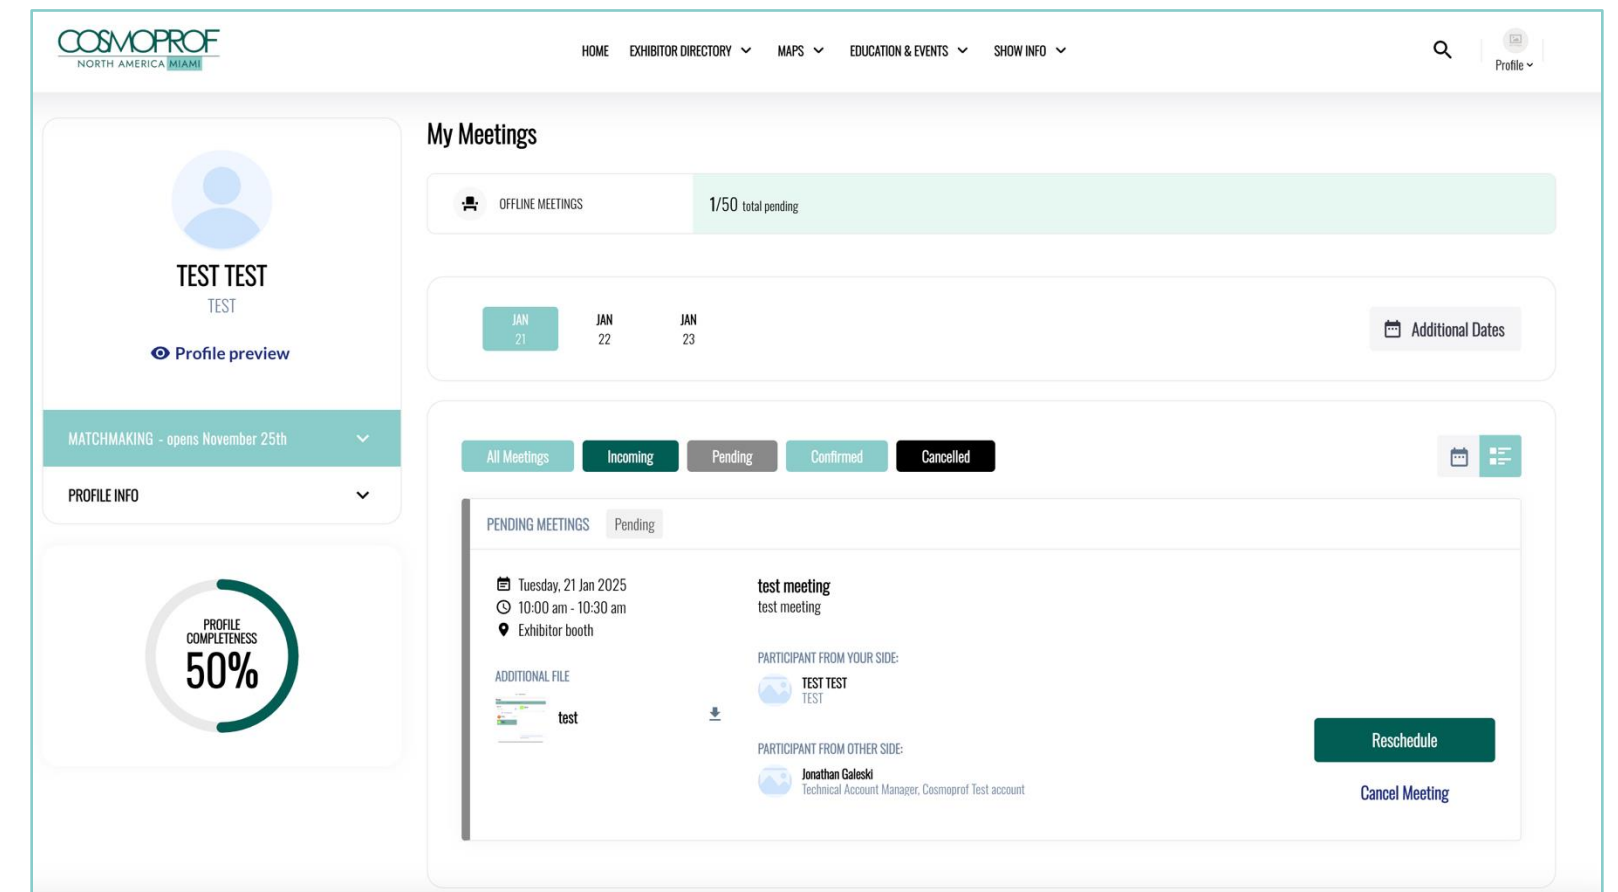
COSMOPROF
NORTH AMERICA MIAMI

HOME EXHIBITOR DIRECTORY MAPS EDUCATION & EVENTS SHOW INFO

Profile

TEST TEST
TEST

Profile preview

MATCHMAKING - opens November 25th

PROFILE INFO

PROFILE COMPLETENESS
50%

My Meetings

OFFLINE MEETINGS

1/50 total pending

JAN 21
JAN 22
JAN 23

Additional Dates

All Meetings
Incoming
Pending
Confirmed
Cancelled

PENDING MEETINGS
Pending

Tuesday, 21 Jan 2025
10:00 am - 10:30 am
Exhibitor booth

ADDITIONAL FILE
test

test meeting
test meeting

PARTICIPANT FROM YOUR SIDE:
TEST TEST
TEST

PARTICIPANT FROM OTHER SIDE:
Jonathan Galeski
Technical Account Manager, Cosmoprof Test account

Reschedule
Cancel Meeting